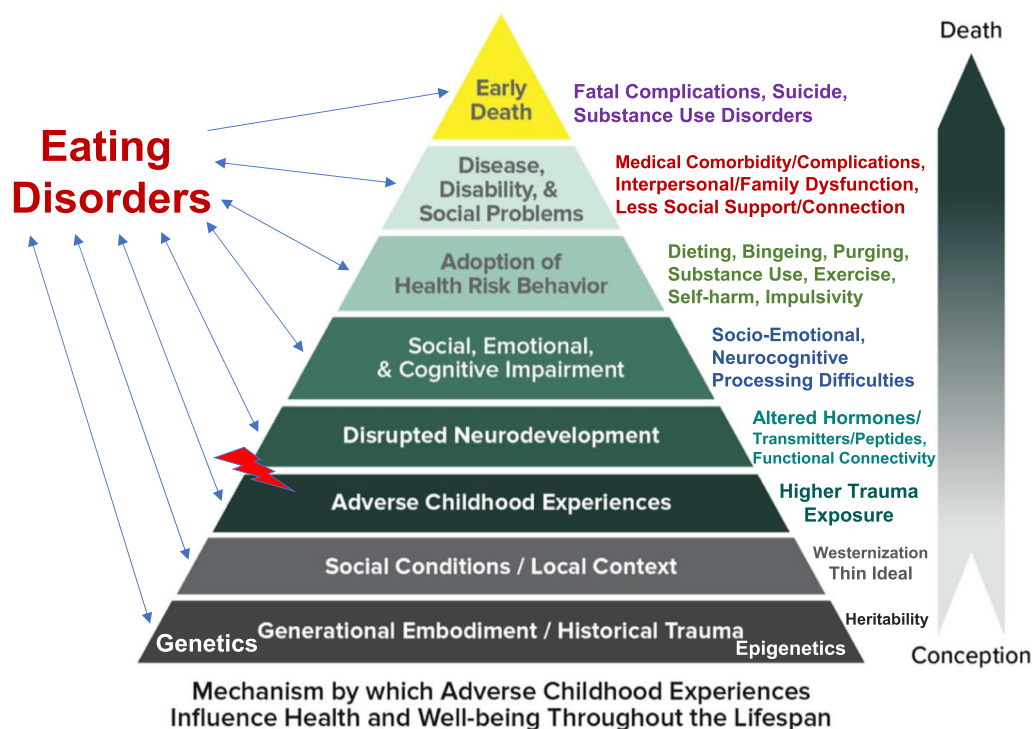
Eating Disorders

Early Death

Fatal Complications, Suicide, Substance Use Disorders

Disease, Disability, & Social Problems

Medical Comorbidity/Complications, Interpersonal/Family Dysfunction, Less Social Support/Connection

Adoption of Health Risk Behavior

Dieting, Bingeing, Purging, Substance Use, Exercise, Self-harm, Impulsivity

Social, Emotional, & Cognitive Impairment

Socio-Emotional, Neurocognitive Processing Difficulties

Disrupted Neurodevelopment

Altered Hormones/ Transmitters/Peptides, Functional Connectivity

Adverse Childhood Experiences

Higher Trauma Exposure

Social Conditions / Local Context

Westernization Thin Ideal

Genetics Generational Embodiment / Historical Trauma Epigenetics

Heritability

Death

Conception

Mechanism by which Adverse Childhood Experiences Influence Health and Well-being Throughout the Lifespan